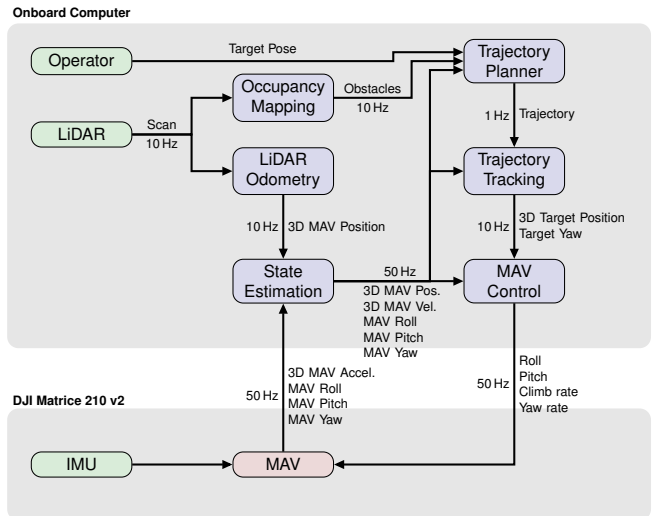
Onboard Computer

Operator

Target Pose

Trajectory Planner

Occupancy Mapping

Obstacles 10 Hz

LiDAR

Scan 10 Hz

1 Hz Trajectory

LiDAR Odometry

Trajectory Tracking

10 Hz 3D MAV Position

3D Target Position Target Yaw 10 Hz

State Estimation

50 Hz

MAV Control

3D MAV Pos.
3D MAV Vel.
MAV Roll
MAV Pitch
MAV Yaw

3D MAV Accel.
MAV Roll
MAV Pitch
MAV Yaw
50 Hz

Roll
Pitch
Climb rate
Yaw rate
50 Hz

DJI Matrice 210 v2

IMU

MAV